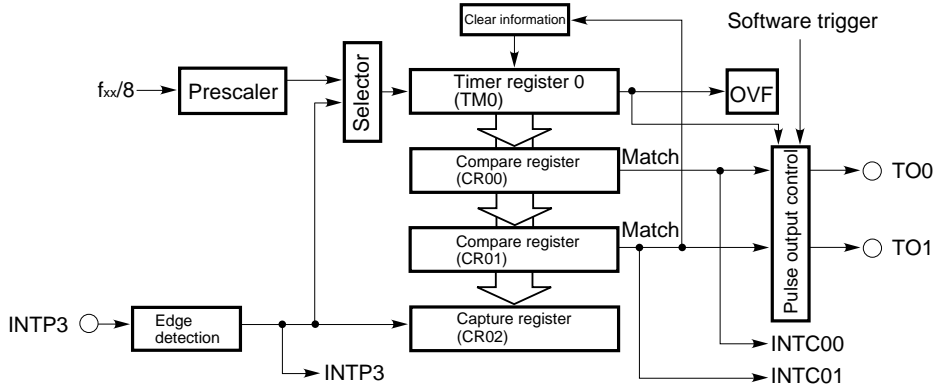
Software trigger

Clear information

$f_{xx}/8$

Prescaler

Selector

Timer register 0 (TM0)

OVF

Compare register (CR00)

Match

Pulse output control

TO0

Compare register (CR01)

Match

TO1

INTP3

Edge detection

Capture register (CR02)

INTC00

INTP3

INTC01